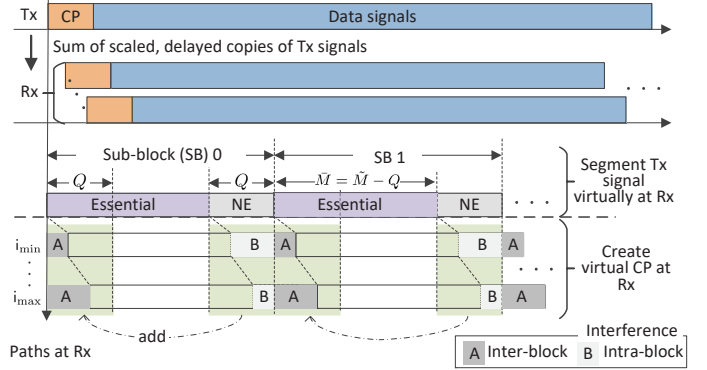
Tx
CP
Data signals
Sum of scaled, delayed copies of Tx signals
Rx
. . .
Sub-block (SB) 0
SB 1
Segment Tx signal virtually at Rx
$Q$
$Q$
$\bar{M} = \tilde{M} - Q$
Essential
NE
Essential
NE
. . .
$i_{min}$
$i_{max}$
A
B
A
B
A
A
B
A
B
A
. . .
Create virtual CP at Rx
add
Paths at Rx
Interference
A Inter-block
B Intra-block